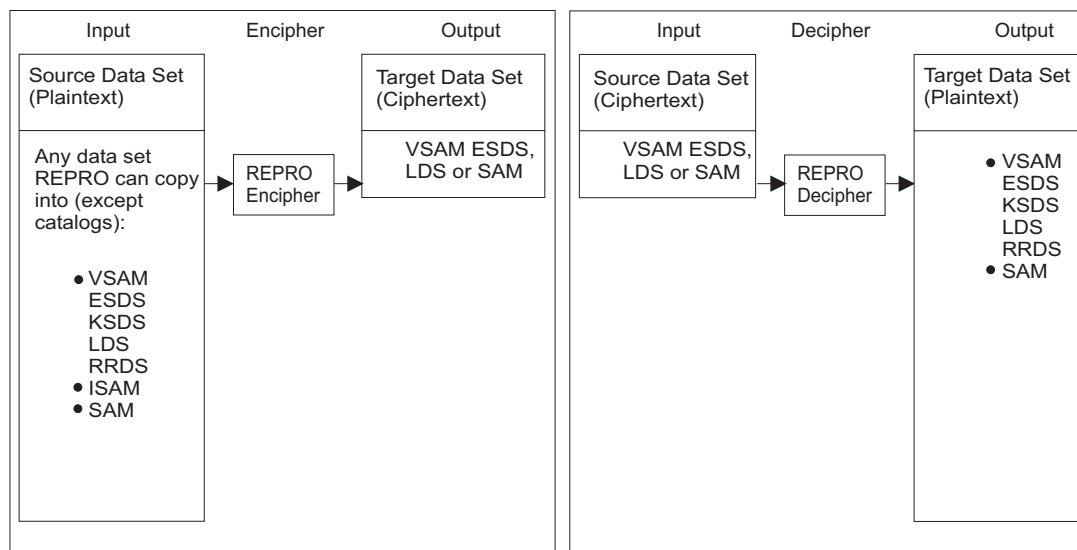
Input

Encipher

Output

Source Data Set (Plaintext)

Any data set REPRO can copy into (except catalogs):

• VSAM
ESDS
KSDS
LDS
RRDS
• ISAM
• SAM

REPRO Encipher

Target Data Set (Ciphertext)

VSAM ESDS, LDS or SAM

Input

Decipher

Output

Source Data Set (Ciphertext)

VSAM ESDS, LDS or SAM

REPRO Decipher

Target Data Set (Plaintext)

• VSAM
ESDS
KSDS
LDS
RRDS
• SAM